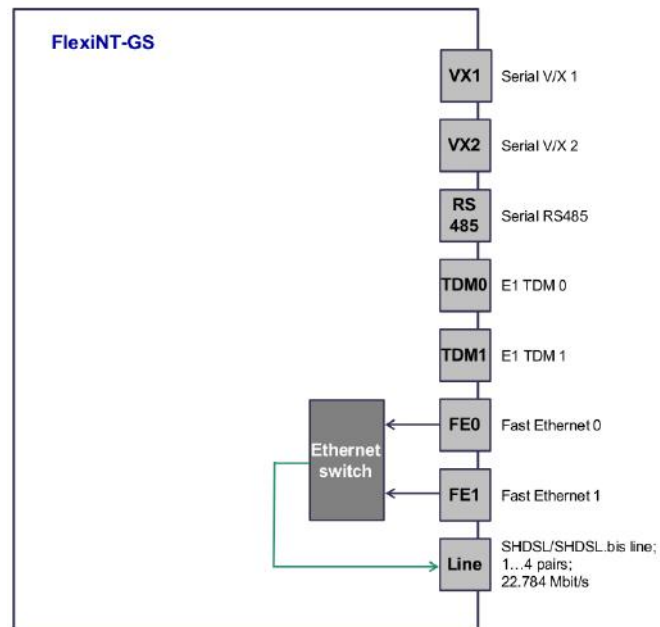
FlexiNT-GS

VX1 Serial V/X 1

VX2 Serial V/X 2

RS 485 Serial RS485

TDM0 E1 TDM 0

TDM1 E1 TDM 1

Ethernet switch

FE0 Fast Ethernet 0

FE1 Fast Ethernet 1

Line SHDSL/SHDSL.bis line; 1…4 pairs; 22.784 Mbit/s